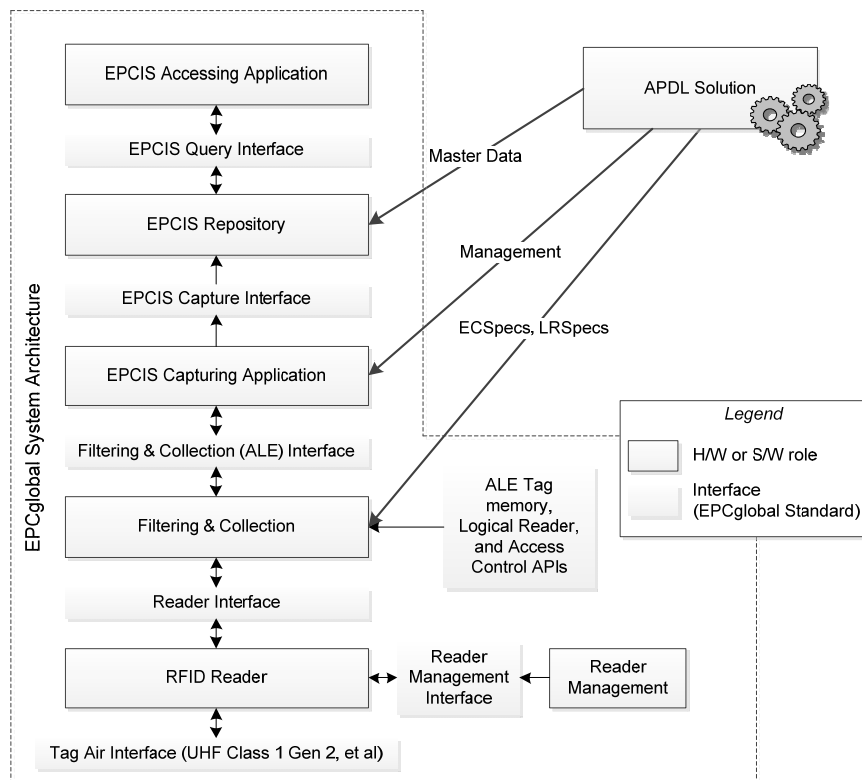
EPCglobal System Architecture

EPCIS Accessing Application

EPCIS Query Interface

EPCIS Repository

EPCIS Capture Interface

EPCIS Capturing Application

Filtering & Collection (ALE) Interface

Filtering & Collection

Reader Interface

RFID Reader

Tag Air Interface (UHF Class 1 Gen 2, et al)

APDL Solution

Master Data

Management

ECSpecs, LRSpecs

ALE Tag memory, Logical Reader, and Access Control APIs

Reader Management Interface

Reader Management

Legend

H/W or S/W role

Interface (EPCglobal Standard)